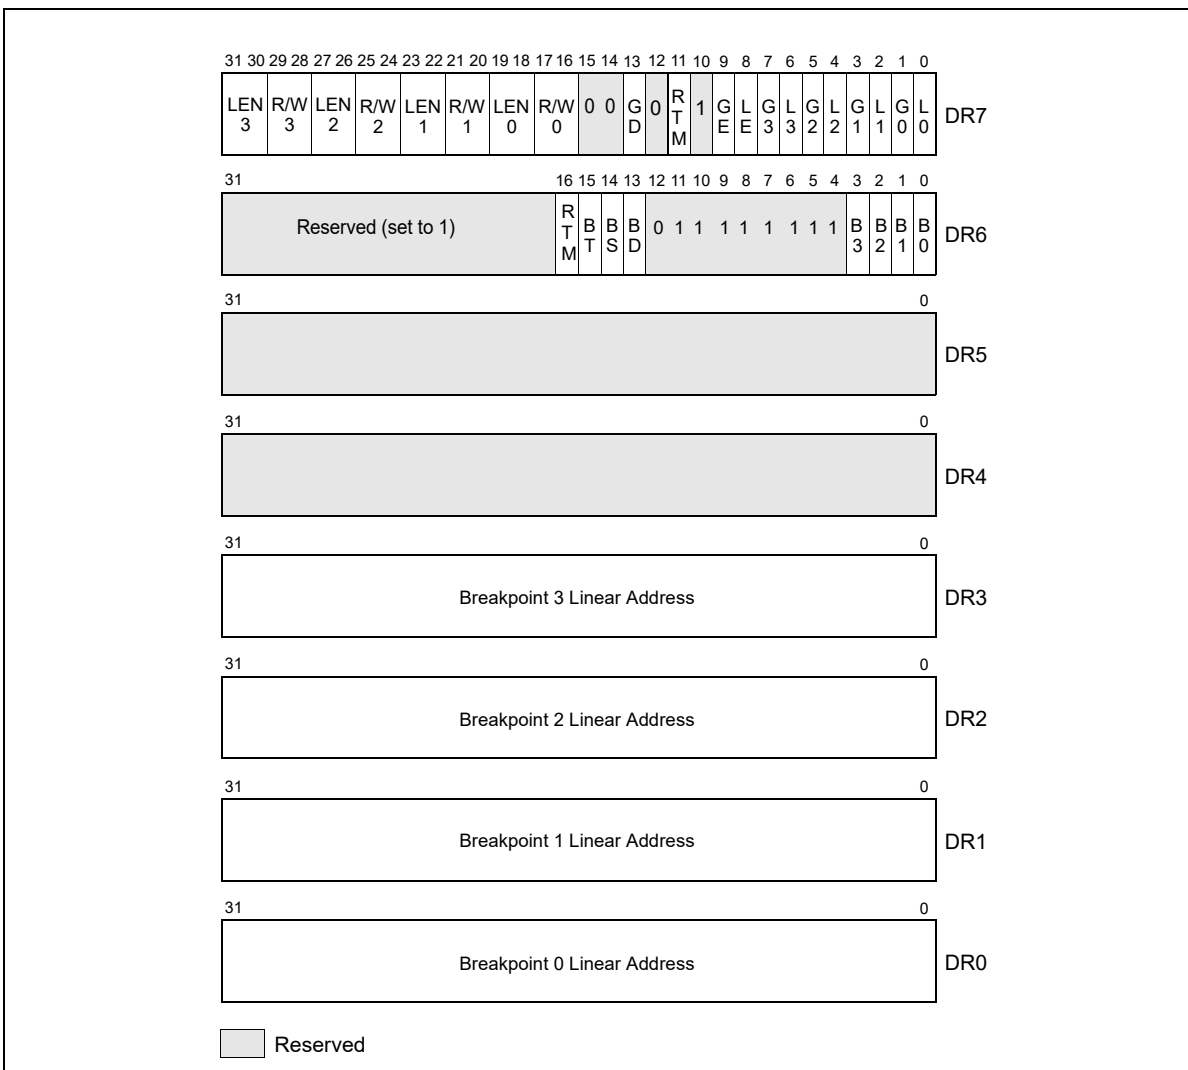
31 30 29 28 27 26 25 24 23 22 21 20 19 18 17 16 15 14 13 12 11 10 9 8 7 6 5 4 3 2 1 0

| LEN 3 | R/W 3 | LEN 2 | R/W 2 | LEN 1 | R/W 1 | LEN 0 | R/W 0 | 0 | 0 | GD | 0 | RTM | 1 | GE | LE | G3 | L3 | G2 | L2 | G1 | L1 | G0 | L0 |
|---|---|---|---|---|---|---|---|---|---|---|---|---|---|---|---|---|---|---|---|---|---|---|---|

DR7

31 16 15 14 13 12 11 10 9 8 7 6 5 4 3 2 1 0

| Reserved (set to 1) | RTM | BT | BS | BD | 0 1 1 1 1 1 1 1 1 | B3 | B2 | B1 | B0 |
|---|---|---|---|---|---|---|---|---|---|

DR6

31 0

DR5

31 0

DR4

31 0

Breakpoint 3 Linear Address

DR3

31 0

Breakpoint 2 Linear Address

DR2

31 0

Breakpoint 1 Linear Address

DR1

31 0

Breakpoint 0 Linear Address

DR0

Reserved